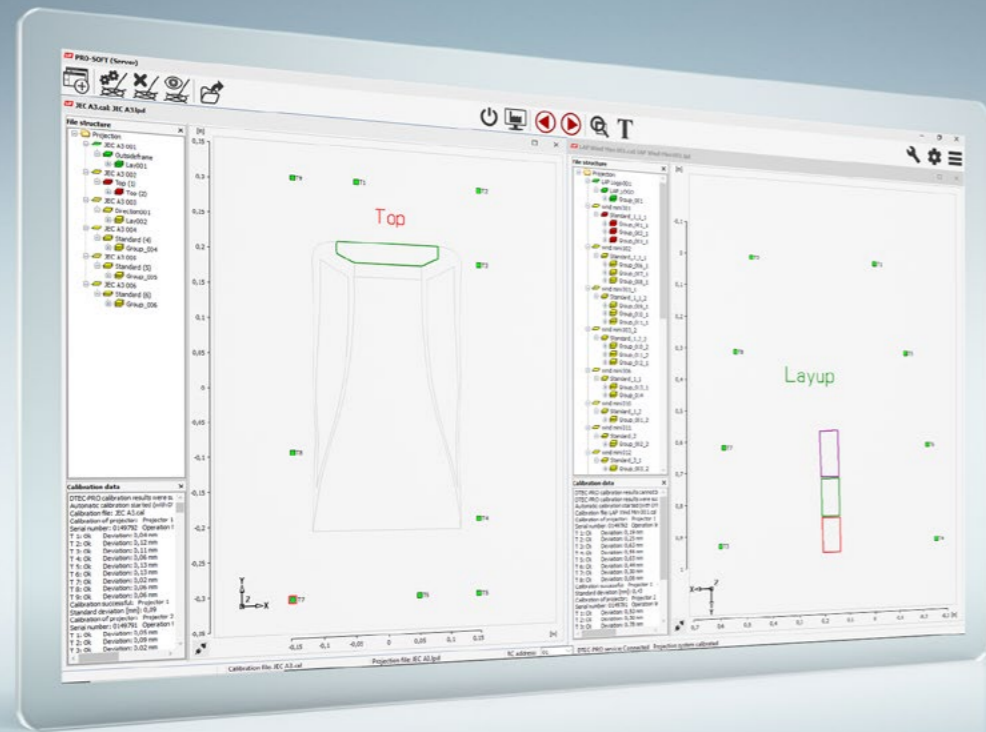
PRO-SOFT (Server)

JEC A3.cal: JEC A3.lpd

File structure

Projection
JEC A3 001
Outsideframe
Lay001
JEC A3 002
Top (1)
Top (2)
JEC A3 003
Direction001
Lay002
JEC A3 004
Standard (4)
Group_004
JEC A3 005
Standard (5)
Group_005
JEC A3 006
Standard (6)
Group_006

[m]
0,35
0,3
0,25
0,2
0,15
0,1
0,05
0
-0,05
-0,1
-0,15
-0,2
-0,25
-0,3
-0,35

T1
T2
T3
T4
T5
T6
T7
T8
T9

Top

-0,15 -0,1 -0,05 0 0,05 0,1 0,15 [m]

Calibration data
DTEC-PRO calibration results were s
Automatic calibration started (with D
Calibration file: JEC A3.cal
Calibration of projector: Projector 1
Serial number: 0149792 Operation t
T 1: Ok Deviation: 0,04 mm
T 2: Ok Deviation: 0,12 mm
T 3: Ok Deviation: 0,11 mm
T 4: Ok Deviation: 0,06 mm
T 5: Ok Deviation: 0,13 mm
T 6: Ok Deviation: 0,13 mm
T 7: Ok Deviation: 0,02 mm
T 8: Ok Deviation: 0,06 mm
T 9: Ok Deviation: 0,06 mm
Calibration successful: Projector 1
Standard deviation [mm]: 0,09
Calibration of projector: Projector 2
Serial number: 0149791 Operation t
T 1: Ok Deviation: 0,05 mm
T 2: Ok Deviation: 0,09 mm
T 3: Ok Deviation: 0,02 mm

Calibration file: JEC A3.cal
Projection file: JEC A3.lpd
PC address:

LAP Wind Mini 001.cal: LAP Wind Mini 001.lpd

File structure

Layup

DTEC-PRO service: Connected Projection system calibrated